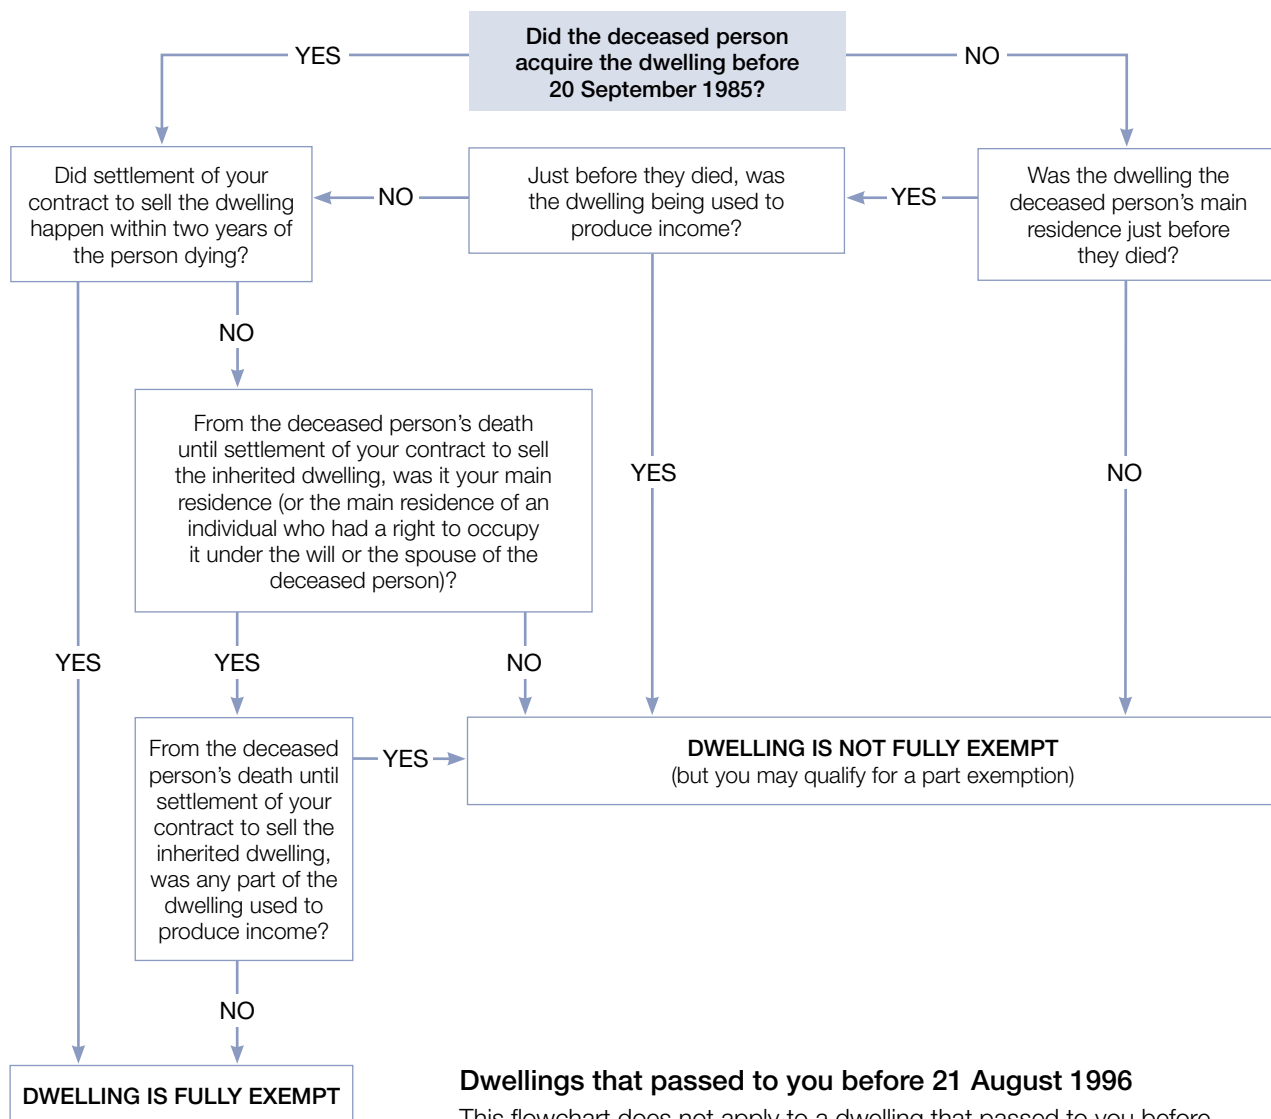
Did the deceased person acquire the dwelling before 20 September 1985?

YES

NO

Did settlement of your contract to sell the dwelling happen within two years of the person dying?

NO

Just before they died, was the dwelling being used to produce income?

YES

Was the dwelling the deceased person's main residence just before they died?

NO

From the deceased person's death until settlement of your contract to sell the inherited dwelling, was it your main residence (or the main residence of an individual who had a right to occupy it under the will or the spouse of the deceased person)?

YES

NO

YES

YES

NO

From the deceased person's death until settlement of your contract to sell the inherited dwelling, was any part of the dwelling used to produce income?

YES

DWELLING IS NOT FULLY EXEMPT
(but you may qualify for a part exemption)

NO

DWELLING IS FULLY EXEMPT

Dwellings that passed to you before 21 August 1996

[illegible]